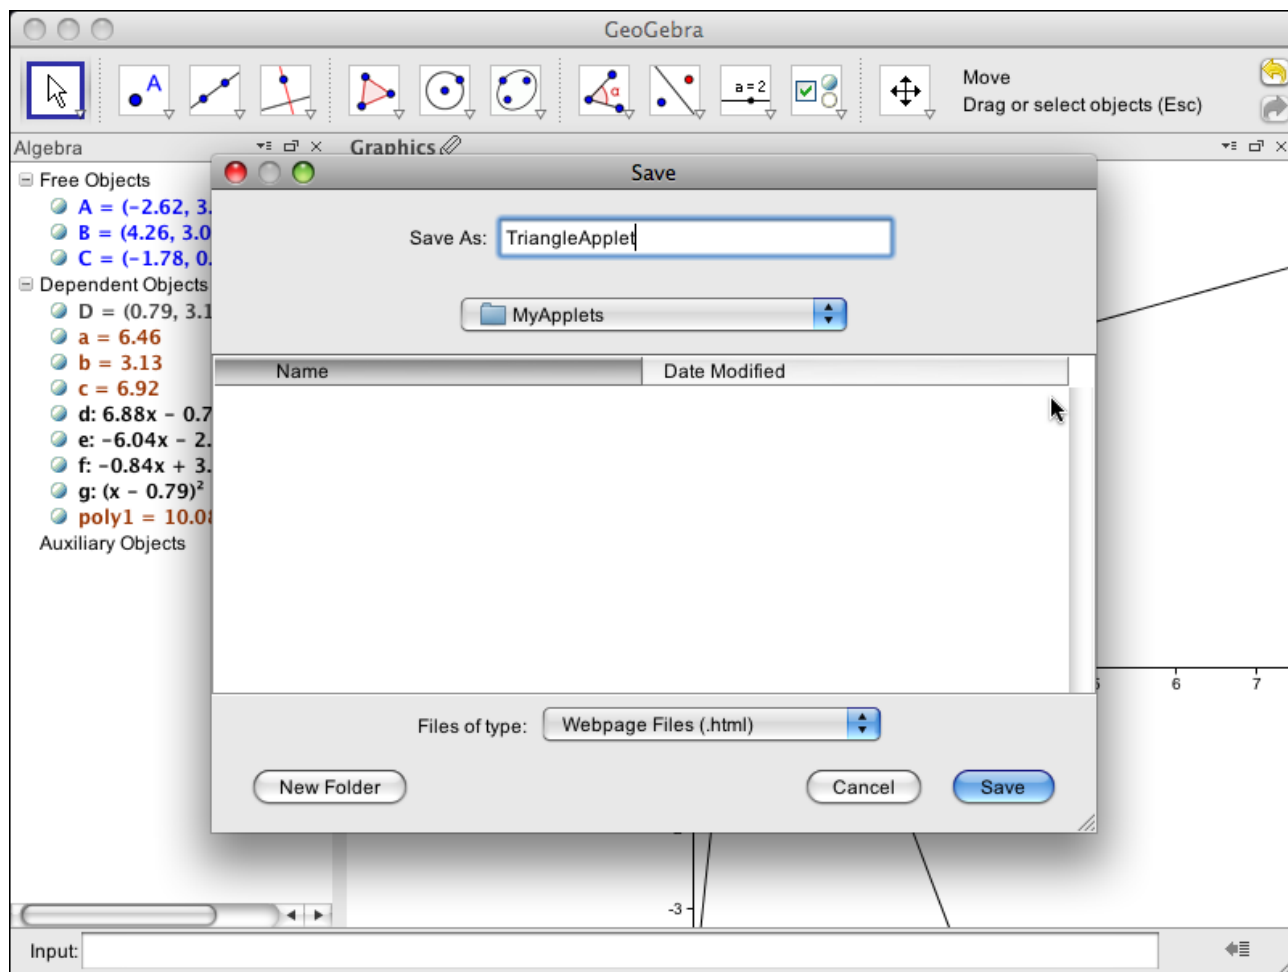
GeoGebra

A

a = 2

Move
Drag or select objects (Esc)

Algebra

Graphics

Free Objects
A = (-2.62, 3.
B = (4.26, 3.0
C = (-1.78, 0.
Dependent Objects
D = (0.79, 3.1
a = 6.46
b = 3.13
c = 6.92
d: 6.88x - 0.7
e: -6.04x - 2.
f: -0.84x + 3.
g: $(x - 0.79)^2$
poly1 = 10.0
Auxiliary Objects

Save

Save As: TriangleApplet

MyApplets

| Name | Date Modified |
|---|---|

Files of type: Webpage Files (.html)

New Folder

Cancel

Save

6
7
-3

Input: